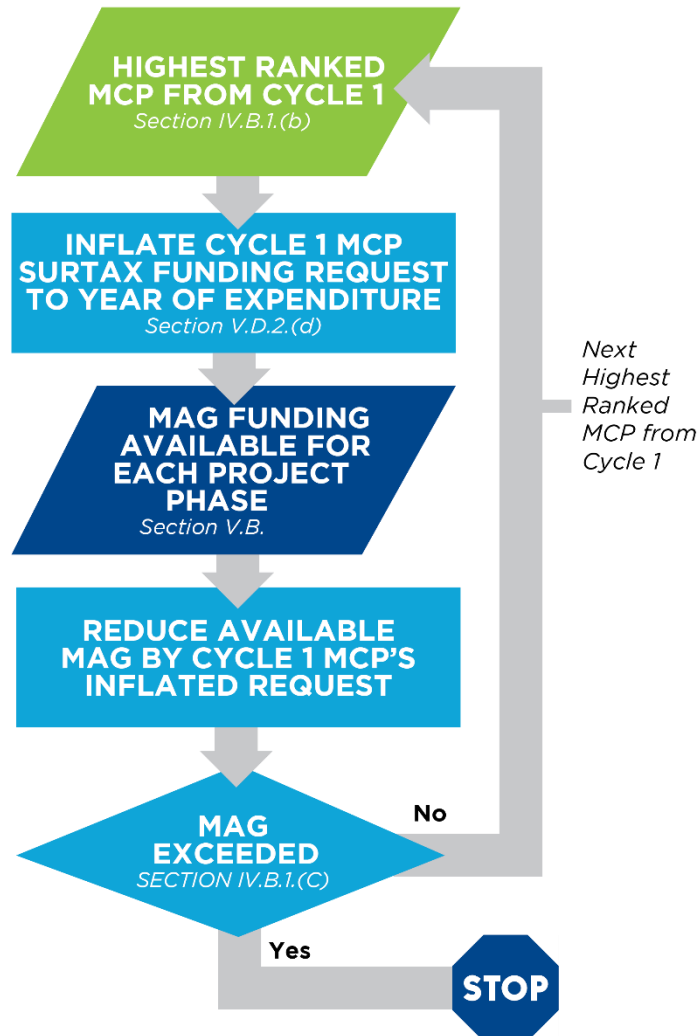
HIGHEST RANKED MCP FROM CYCLE 1
Section IV.B.1.(b)

INFLATE CYCLE 1 MCP SURTAX FUNDING REQUEST TO YEAR OF EXPENDITURE
Section V.D.2.(d)

MAG FUNDING AVAILABLE FOR EACH PROJECT PHASE
Section V.B.

REDUCE AVAILABLE MAG BY CYCLE 1 MCP'S INFLATED REQUEST

MAG EXCEEDED
SECTION IV.B.1.(C)

No

Next Highest Ranked MCP from Cycle 1

Yes

STOP